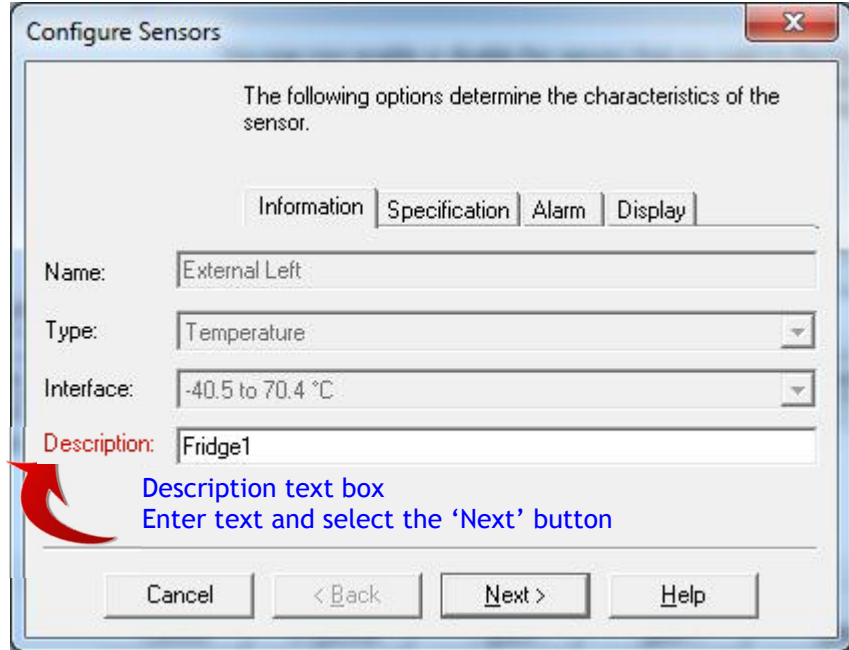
Configure Sensors

X

The following options determine the characteristics of the sensor.

Information | Specification | Alarm | Display

Name: External Left

Type: Temperature

Interface: -40.5 to 70.4 °C

Description: Fridge1

Description text box
Enter text and select the 'Next' button

Cancel
< Back
Next >
Help